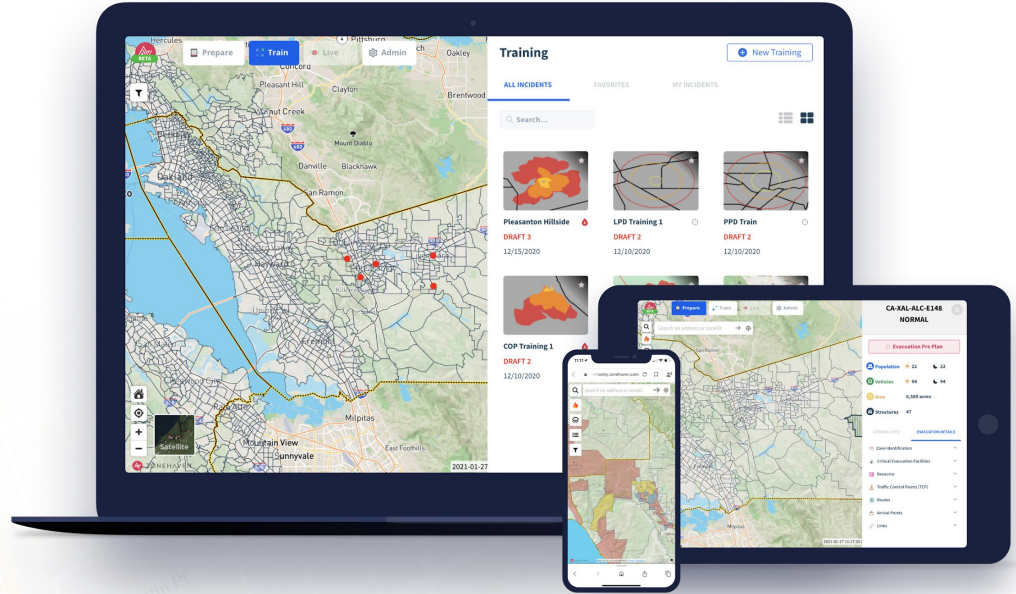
BETA

Prepare

Train

Live

Admin

Pittsburg

Hercules

Oakley

Concord

Pleasant Hill

Clayton

Brentwood

Walnut Creek

Mount Diablo

Danville

Blackhawk

Oakland

San Ramon

Fremont

Milpitas

Mountain View

Sunnyvale

East Foothills

Satellite

ZONEHAVEN

2021-01-27

Training

New Training

ALL INCIDENTS

FAVORITES

MY INCIDENTS

Search...

Pleasanton Hillside

DRAFT 3

12/15/2020

LPD Training 1

DRAFT 2

12/10/2020

PPD Train

DRAFT 2

12/10/2020

COP Training 1

DRAFT 2

12/10/2020

Prepare

Train

Live

Admin

Search an address or zone ID

CA-XAL-ALC-E148

NORMAL

Evacuation Pre Plan

Population 22 22

Vehicles 94 94

Area 6,589 acres

Structures 47

GENERAL INFO

EVACUATION DETAILS

Zone Identification

Critical Evacuation Facilities

Resource

Traffic Control Points (TCP)

Routes

Arrival Points

Links

Milpitas

2021-01-27 11:17:20

11:11

community.zonehaven.com

Search an address or zone ID